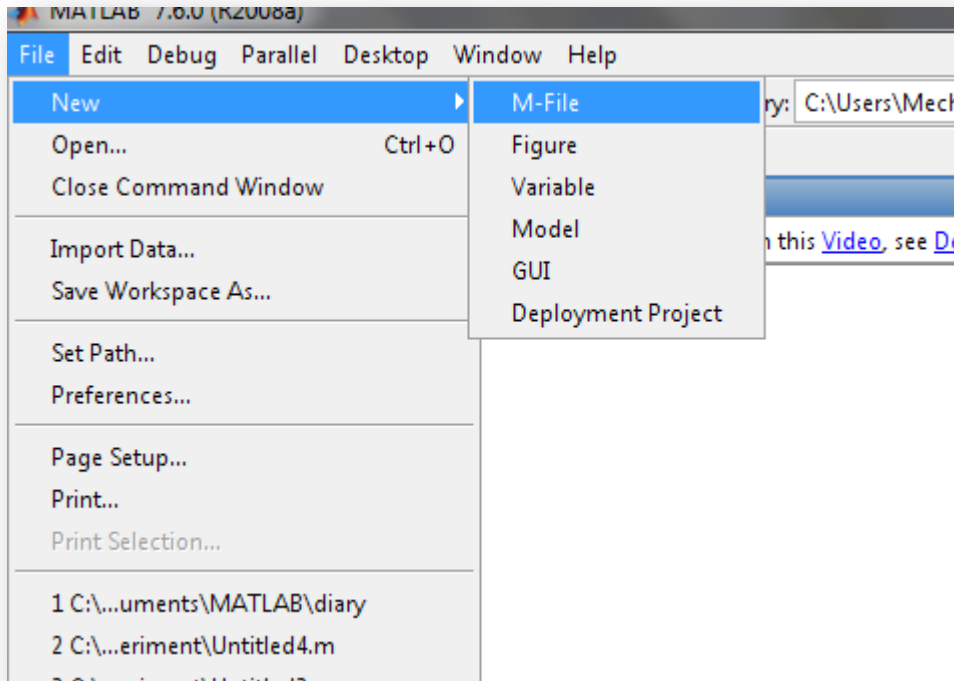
MATLAB 7.6.0 (R2008a)

File Edit Debug Parallel Desktop Window Help

New
Open... Ctrl+O
Close Command Window

Import Data...
Save Workspace As...

Set Path...
Preferences...

Page Setup...
Print...
Print Selection...

1 C:\...uments\MATLAB\diary
2 C:\...eriment\Untitled4.m
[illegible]

M-File
Figure
Variable
Model
GUI
Deployment Project

ry: C:\Users\Mech

n this Video, see D